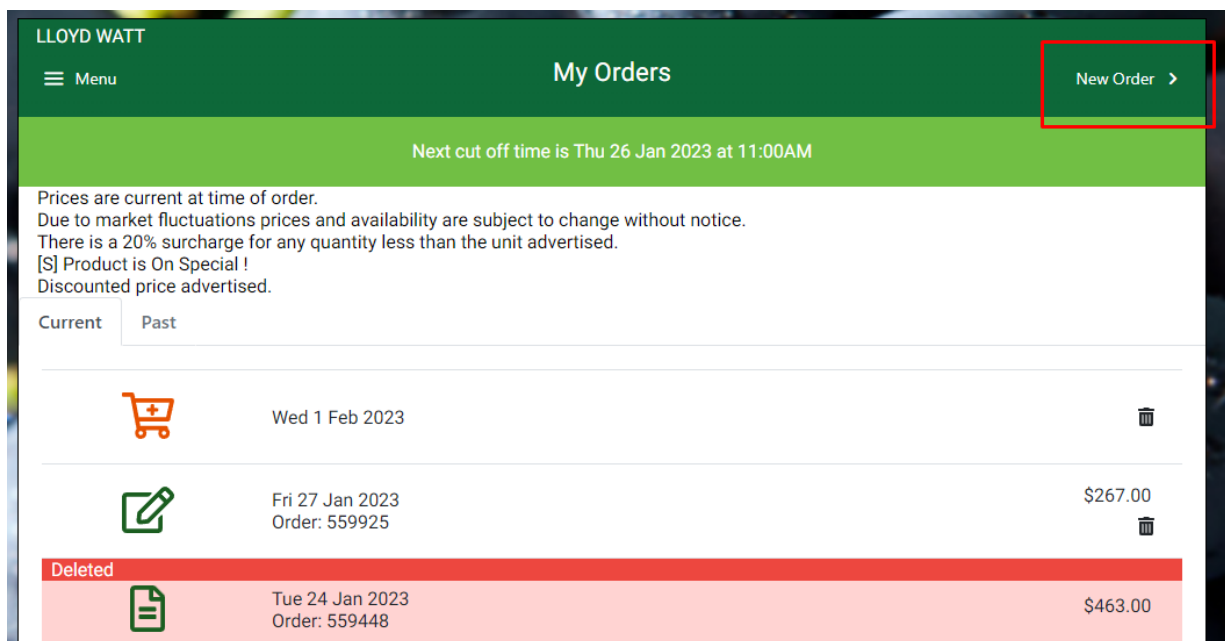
LLOYD WATT

Menu

My Orders

New Order

Next cut off time is Thu 26 Jan 2023 at 11:00AM

Prices are current at time of order.
Due to market fluctuations prices and availability are subject to change without notice.
There is a 20% surcharge for any quantity less than the unit advertised.
[S] Product is On Special !
Discounted price advertised.

Current | Past

Wed 1 Feb 2023

Fri 27 Jan 2023
Order: 559925
$267.00

Deleted

Tue 24 Jan 2023
Order: 559448
$463.00